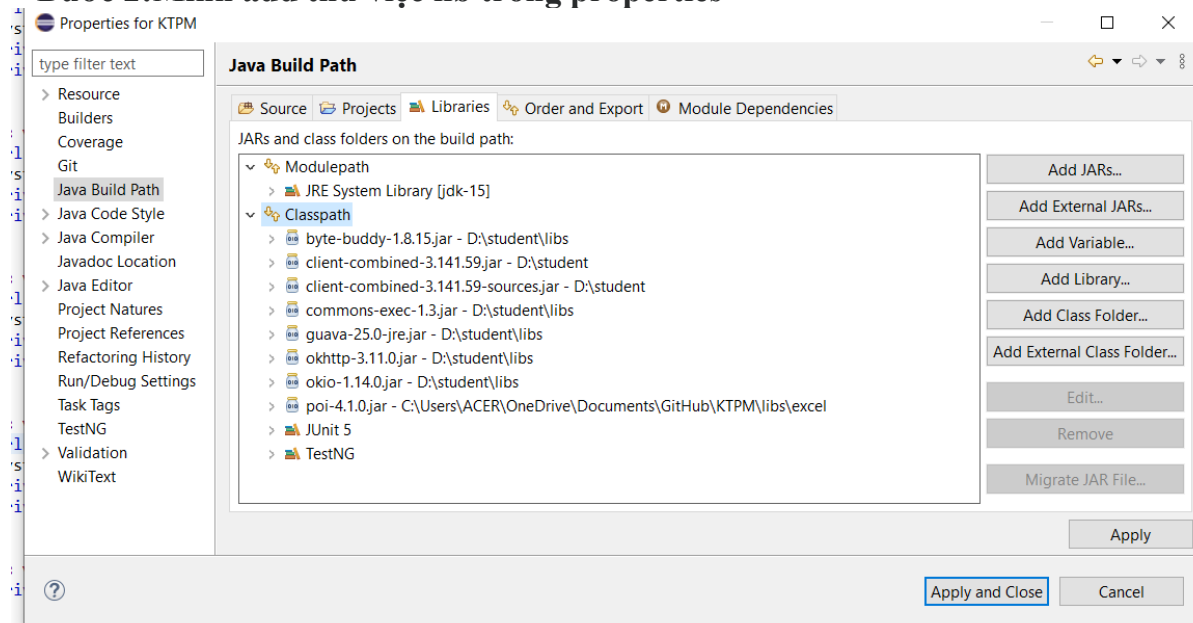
Properties for KTPM

type filter text

Resource
Builders
Coverage
Git
Java Build Path
Java Code Style
Java Compiler
Javadoc Location
Java Editor
Project Natures
Project References
Refactoring History
Run/Debug Settings
Task Tags
TestNG
Validation
WikiText

Java Build Path

Source | Projects | Libraries | Order and Export | Module Dependencies

JARs and class folders on the build path:

Modulepath
JRE System Library [jdk-15]
Classpath
byte-buddy-1.8.15.jar - D:\student\libs
client-combined-3.141.59.jar - D:\student
client-combined-3.141.59-sources.jar - D:\student
commons-exec-1.3.jar - D:\student\libs
guava-25.0-jre.jar - D:\student\libs
okhttp-3.11.0.jar - D:\student\libs
okio-1.14.0.jar - D:\student\libs
poi-4.1.0.jar - C:\Users\ACER\OneDrive\Documents\GitHub\KTPM\libs\excel
JUnit 5
TestNG

Add JARs...
Add External JARs...
Add Variable...
Add Library...
Add Class Folder...
Add External Class Folder...
Edit...
Remove
Migrate JAR File...

Apply

Apply and Close
Cancel